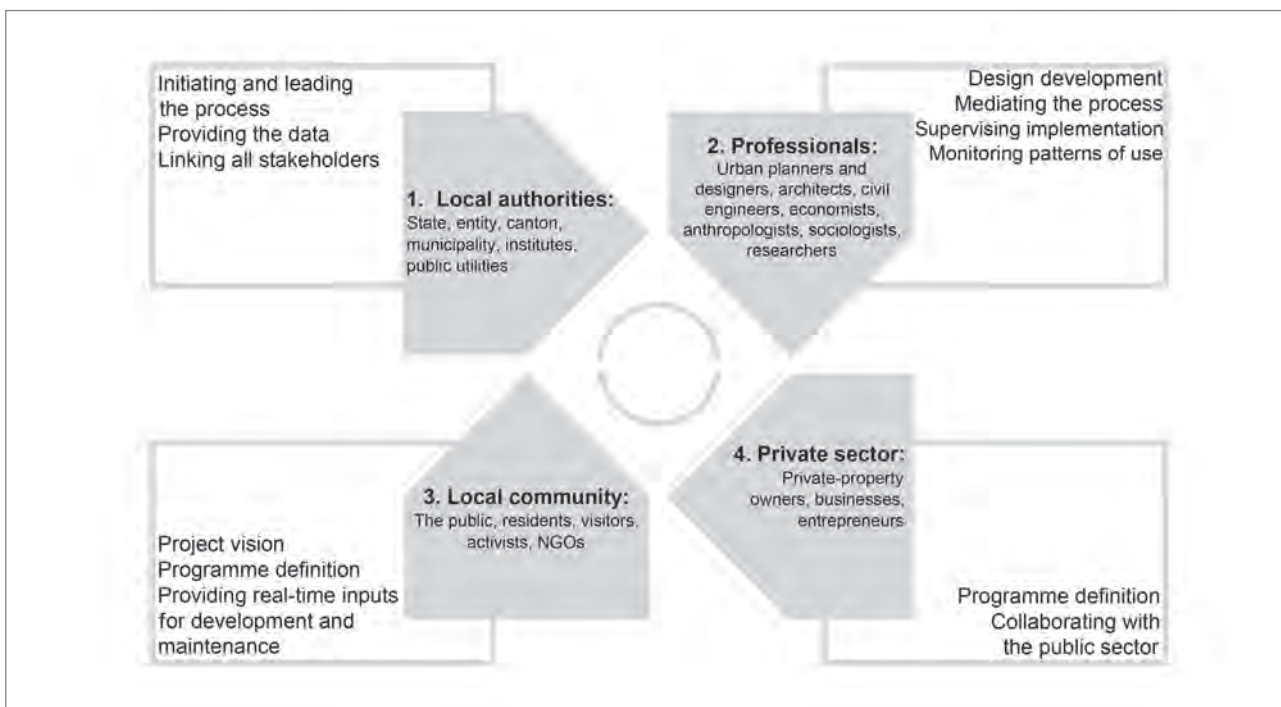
Initiating and leading the process
Providing the data
Linking all stakeholders

1. Local authorities:
State, entity, canton, municipality, institutes, public utilities

Design development
Mediating the process
Supervising implementation
Monitoring patterns of use

2. Professionals:
Urban planners and designers, architects, civil engineers, economists, anthropologists, sociologists, researchers

3. Local community:
The public, residents, visitors, activists, NGOs

Project vision
Programme definition
Providing real-time inputs for development and maintenance

4. Private sector:
Private-property owners, businesses, entrepreneurs

Programme definition
Collaborating with the public sector